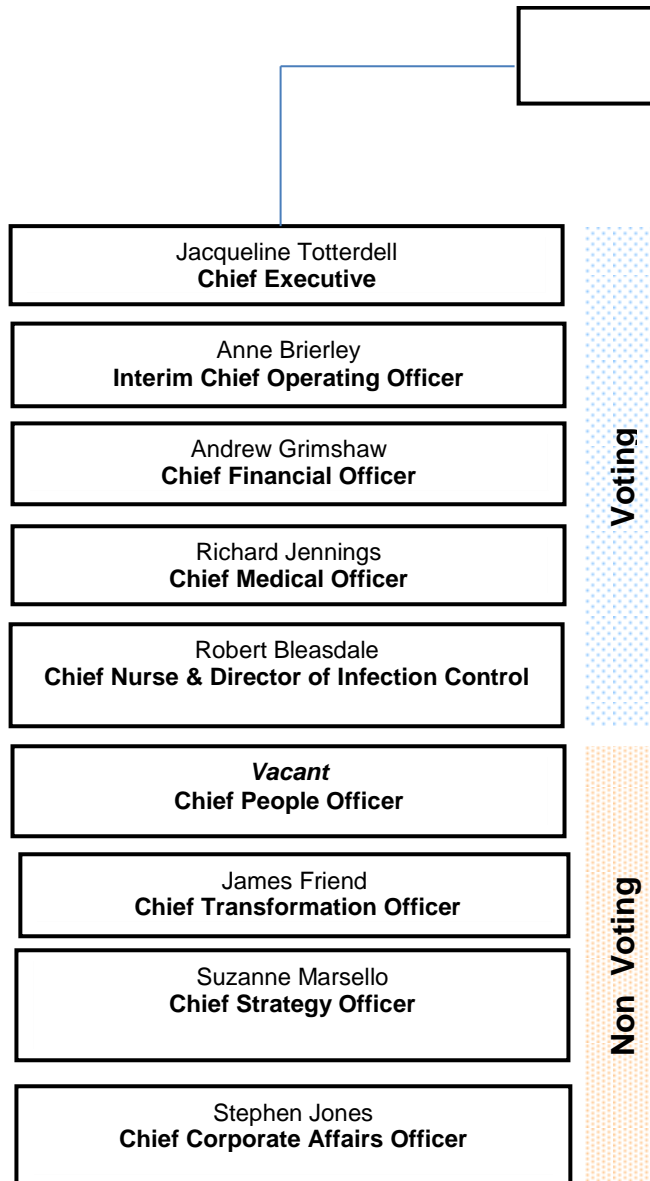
Jacqueline Totterdell
**Chief Executive**

Anne Brierley
**Interim Chief Operating Officer**

Andrew Grimshaw
**Chief Financial Officer**

Richard Jennings
**Chief Medical Officer**

Robert Bleasdale
**Chief Nurse & Director of Infection Control**

**Voting**

***Vacant***
**Chief People Officer**

James Friend
**Chief Transformation Officer**

Suzanne Marsello
**Chief Strategy Officer**

Stephen Jones
**Chief Corporate Affairs Officer**

**Non Voting**